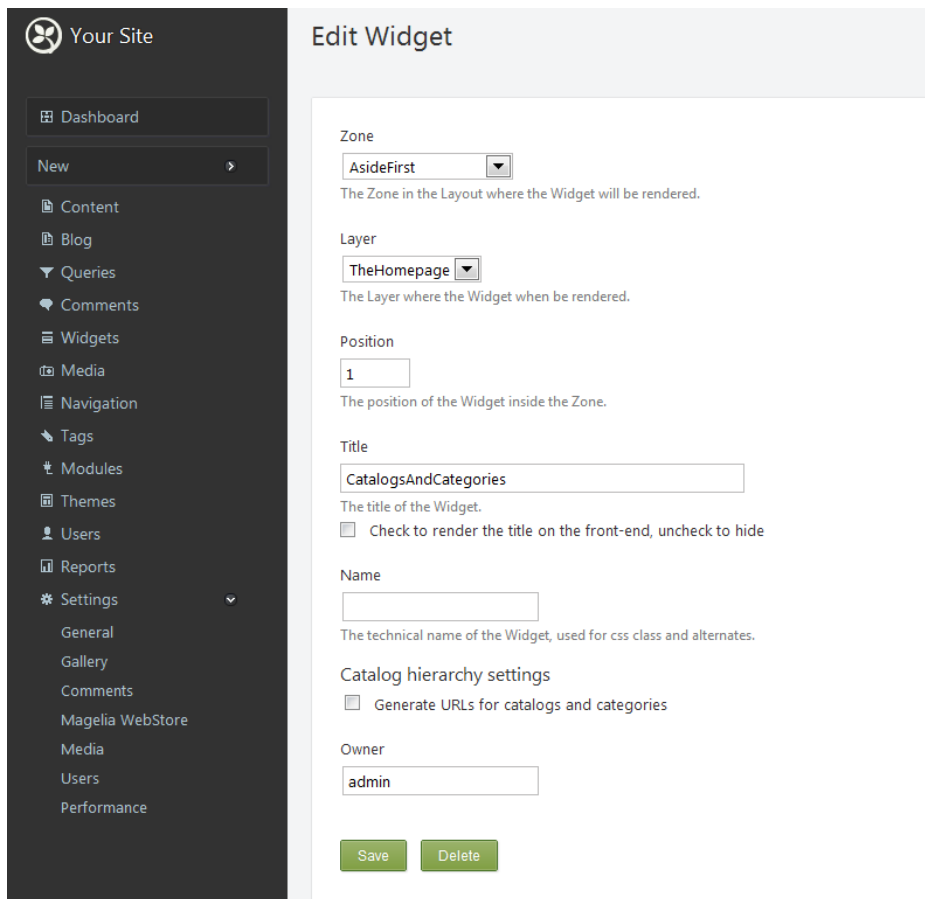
Your Site

Dashboard

New

Content

Blog

Queries

Comments

Widgets

Media

Navigation

Tags

Modules

Themes

Users

Reports

Settings

General

Gallery

Comments

Magelia WebStore

Media

Users

Performance

Edit Widget

Zone

AsideFirst

The Zone in the Layout where the Widget will be rendered.

Layer

TheHomepage

The Layer where the Widget when be rendered.

Position

1

The position of the Widget inside the Zone.

Title

CatalogsAndCategories

The title of the Widget.

Check to render the title on the front-end, uncheck to hide

Name

The technical name of the Widget, used for css class and alternates.

Catalog hierarchy settings

Generate URLs for catalogs and categories

Owner

admin

Save

Delete